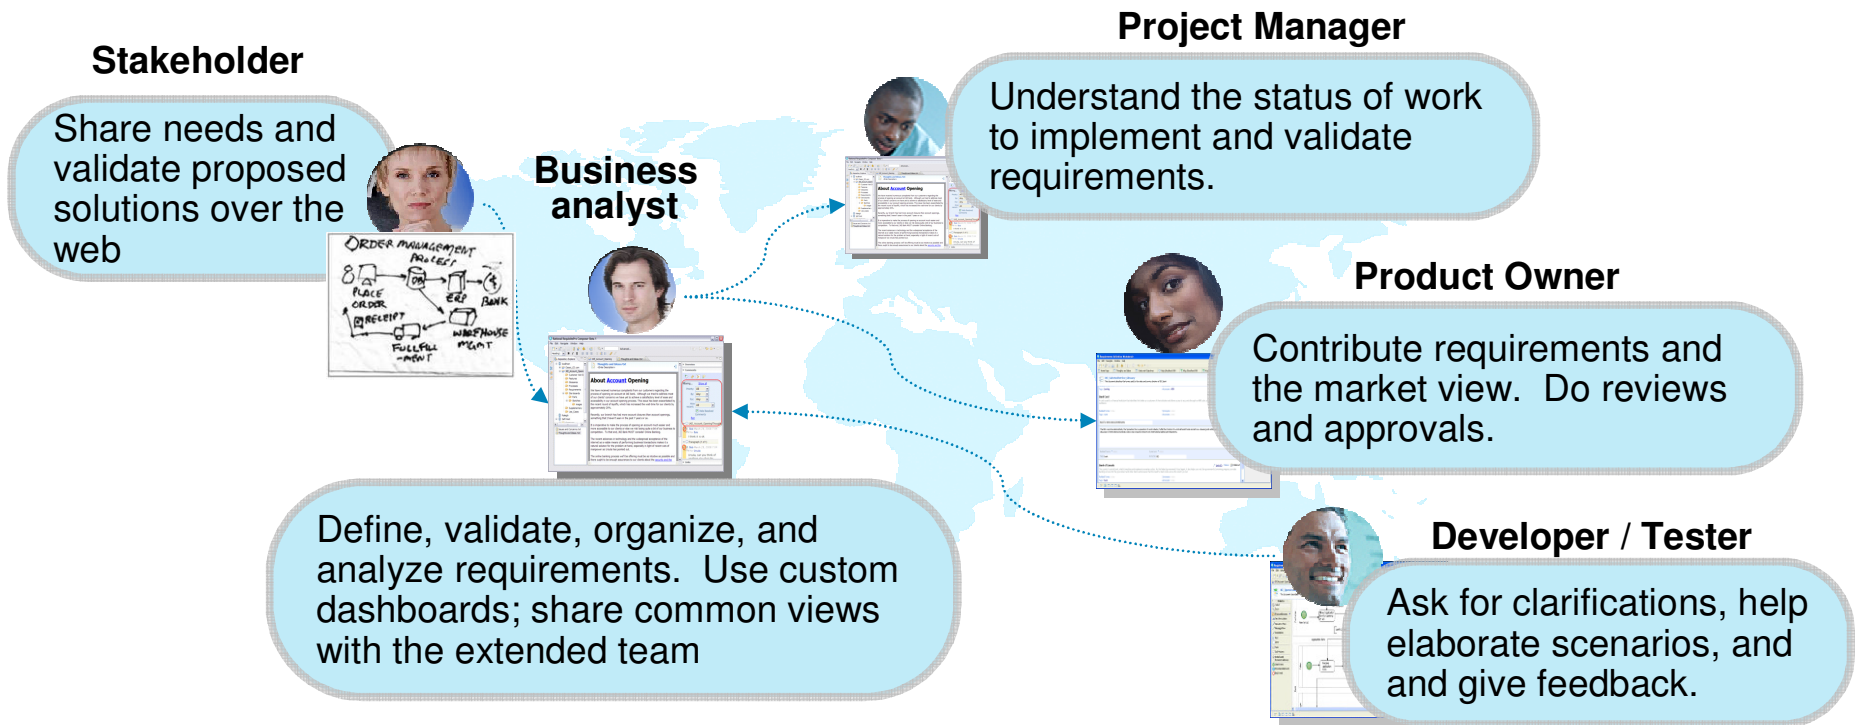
Stakeholder

Share needs and validate proposed solutions over the web

ORDER MANAGEMENT PROJECT

PLACE ORDER

DB

ERP

BANK

RECEIPT

WAREHOUSE MGMT

FULLFILL -MENT

Business analyst

Project Manager

Understand the status of work to implement and validate requirements.

About Account Opening

Product Owner

Contribute requirements and the market view. Do reviews and approvals.

Define, validate, organize, and analyze requirements. Use custom dashboards; share common views with the extended team

Developer / Tester

Ask for clarifications, help elaborate scenarios, and and give feedback.